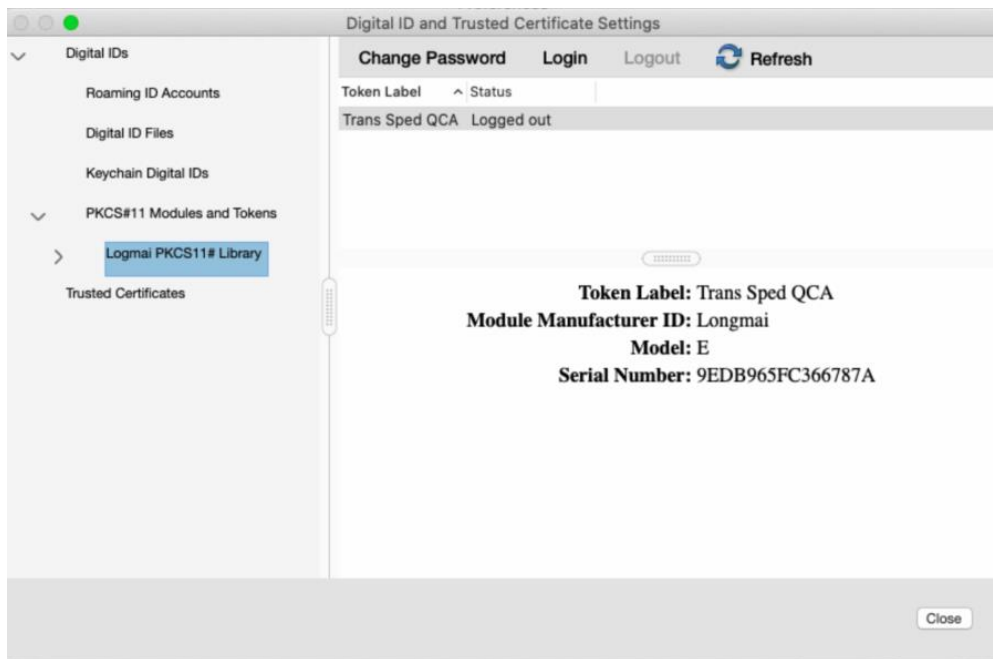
Digital ID and Trusted Certificate Settings

Digital IDs

Roaming ID Accounts

Digital ID Files

Keychain Digital IDs

PKCS#11 Modules and Tokens

Logmai PKCS11# Library

Trusted Certificates

Change Password Login Logout Refresh

| Token Label | Status |
|---|---|
| Trans Sped QCA | Logged out |

Token Label: Trans Sped QCA
Module Manufacturer ID: Longmai
Model: E
Serial Number: 9EDB965FC366787A

Close